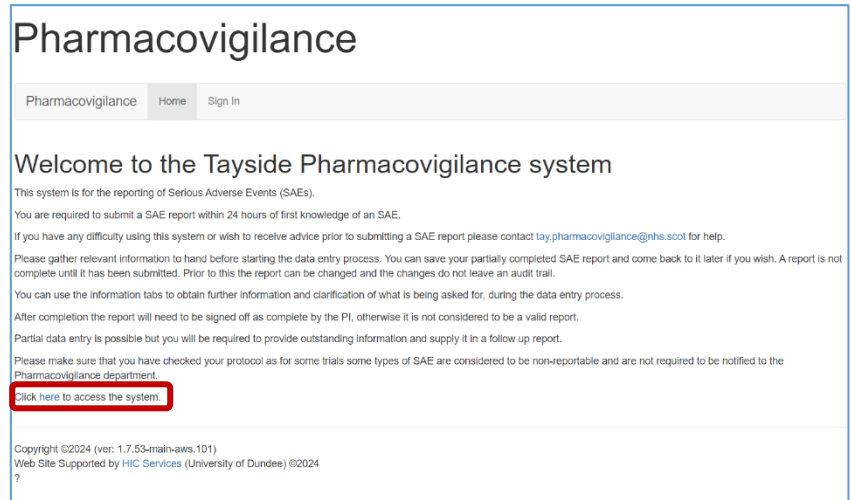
Pharmacovigilance

Pharmacovigilance Home Sign In

Welcome to the Tayside Pharmacovigilance system

This system is for the reporting of Serious Adverse Events (SAEs).

You are required to submit a SAE report within 24 hours of first knowledge of an SAE.

If you have any difficulty using this system or wish to receive advice prior to submitting a SAE report please contact tay.pharmacovigilance@nhs.scot for help.

Please gather relevant information to hand before starting the data entry process. You can save your partially completed SAE report and come back to it later if you wish. A report is not complete until it has been submitted. Prior to this the report can be changed and the changes do not leave an audit trail.

You can use the information tabs to obtain further information and clarification of what is being asked for, during the data entry process.

After completion the report will need to be signed off as complete by the PI, otherwise it is not considered to be a valid report.

Partial data entry is possible but you will be required to provide outstanding information and supply it in a follow up report.

Please make sure that you have checked your protocol as for some trials some types of SAE are considered to be non-reportable and are not required to be notified to the Pharmacovigilance department.

Click here to access the system.

Copyright ©2024 (ver: 1.7.53-main-aws.101)
Web Site Supported by HIC Services (University of Dundee) ©2024
?